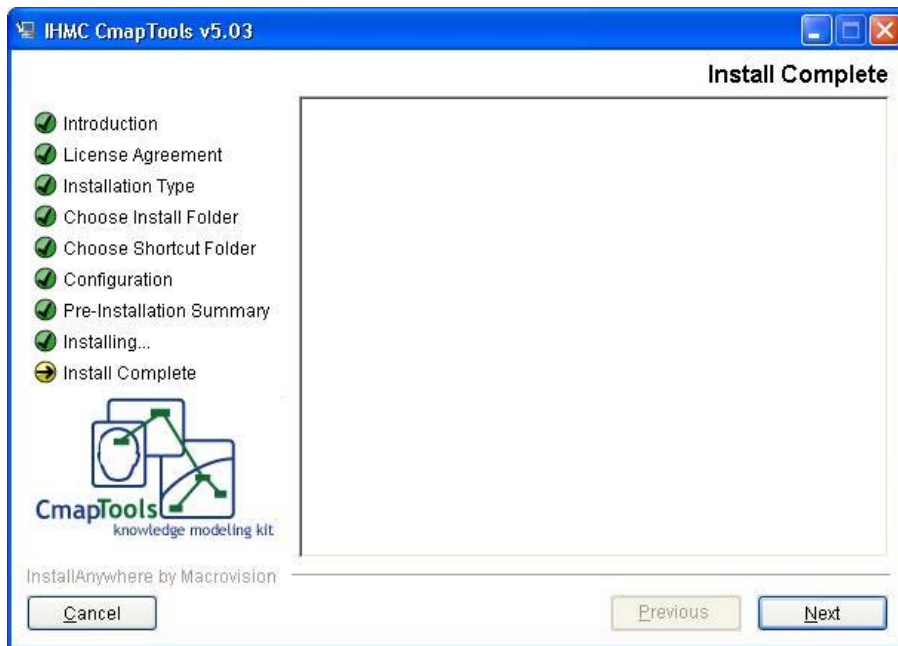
IHMC CmapTools v5.03

Install Complete

Introduction
License Agreement
Installation Type
Choose Install Folder
Choose Shortcut Folder
Configuration
Pre-Installation Summary
Installing...
Install Complete

CmapTools
knowledge modeling kit

InstallAnywhere by Macrovision

Cancel

Previous

Next